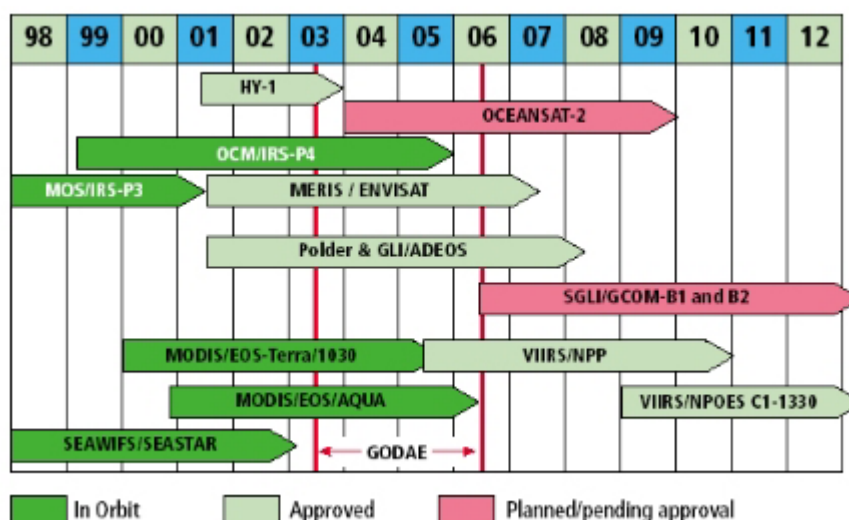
| 98 | 99 | 00 | 01 | 02 | 03 | 04 | 05 | 06 | 07 | 08 | 09 | 10 | 11 | 12 |
|---|---|---|---|---|---|---|---|---|---|---|---|---|---|---|

HY-1

OCEANSAT-2

OCM/IRS-P4

MOS/IRS-P3

MERIS / ENVISAT

Polder & GLI/ADEOS

SGLI/GCOM-B1 and B2

MODIS/EOS-Terra/1030

VIIRS/NPP

MODIS/EOS/AQUA

VIIRS/NPOES C1-1330

SEAWIFS/SEASTAR

GODAE

In Orbit

Approved

Planned/pending approval